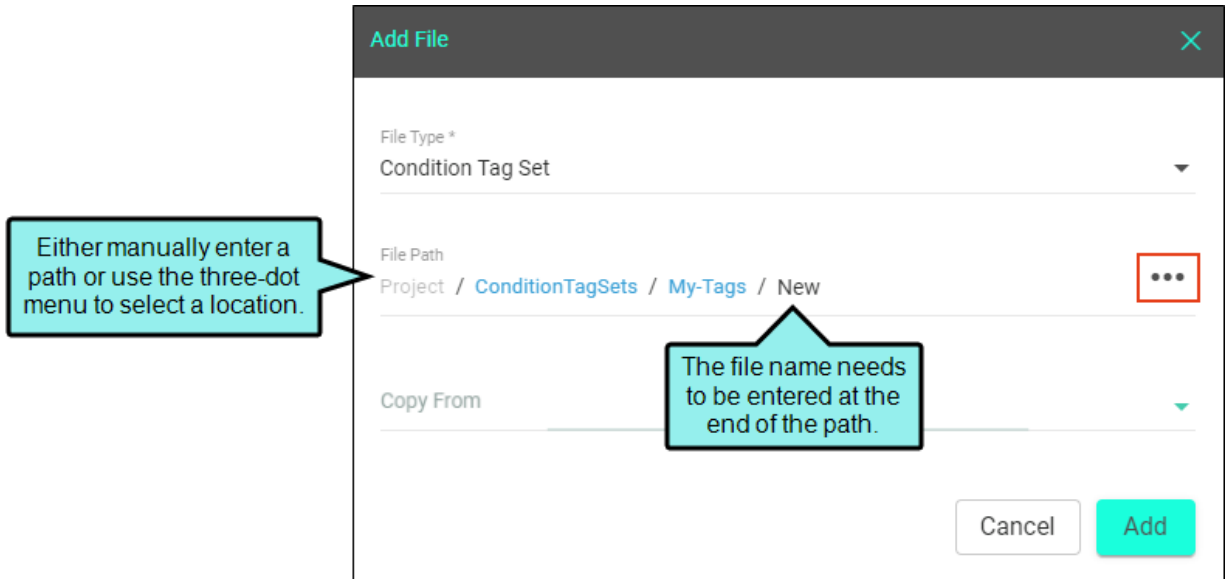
Add File

File Type *
Condition Tag Set

Either manually enter a path or use the three-dot menu to select a location.

File Path
Project / ConditionTagSets / My-Tags / New

The file name needs to be entered at the end of the path.

Copy From

Cancel
Add